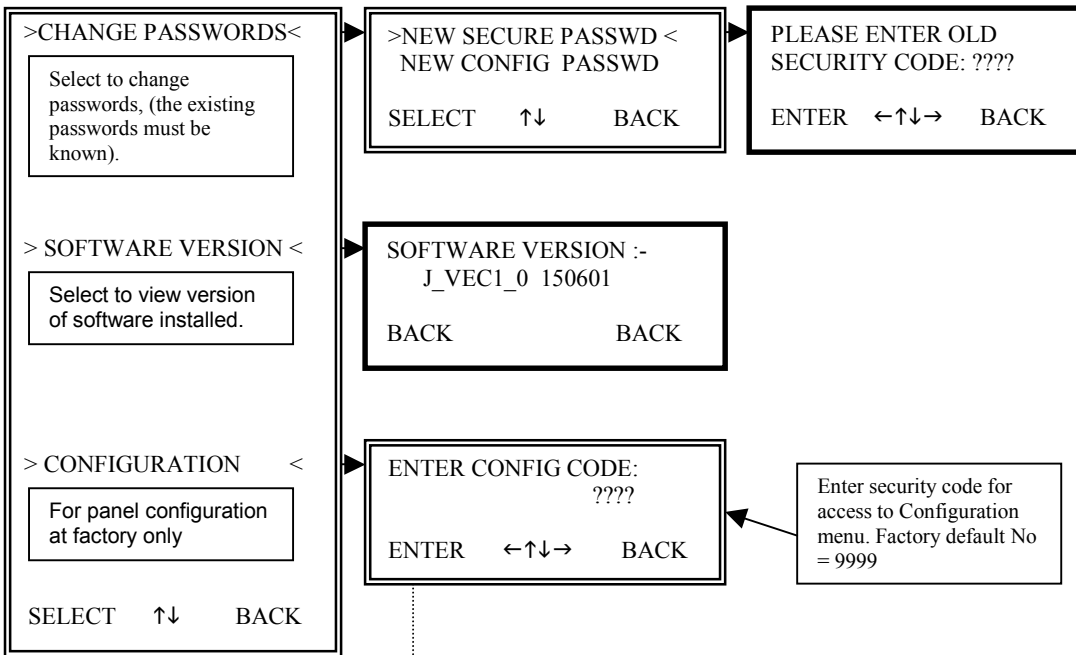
>CHANGE PASSWORDS<

Select to change passwords, (the existing passwords must be known).

> SOFTWARE VERSION <

Select to view version of software installed.

> CONFIGURATION <

For panel configuration at factory only

SELECT ↑↓ BACK

>NEW SECURE PASSWD <
NEW CONFIG PASSWD

SELECT ↑↓ BACK

PLEASE ENTER OLD SECURITY CODE: ????

ENTER ←↑↓→ BACK

SOFTWARE VERSION :-
J_VEC1_0 150601

BACK BACK

ENTER CONFIG CODE:
????

ENTER ←↑↓→ BACK

Enter security code for access to Configuration menu. Factory default No = 9999